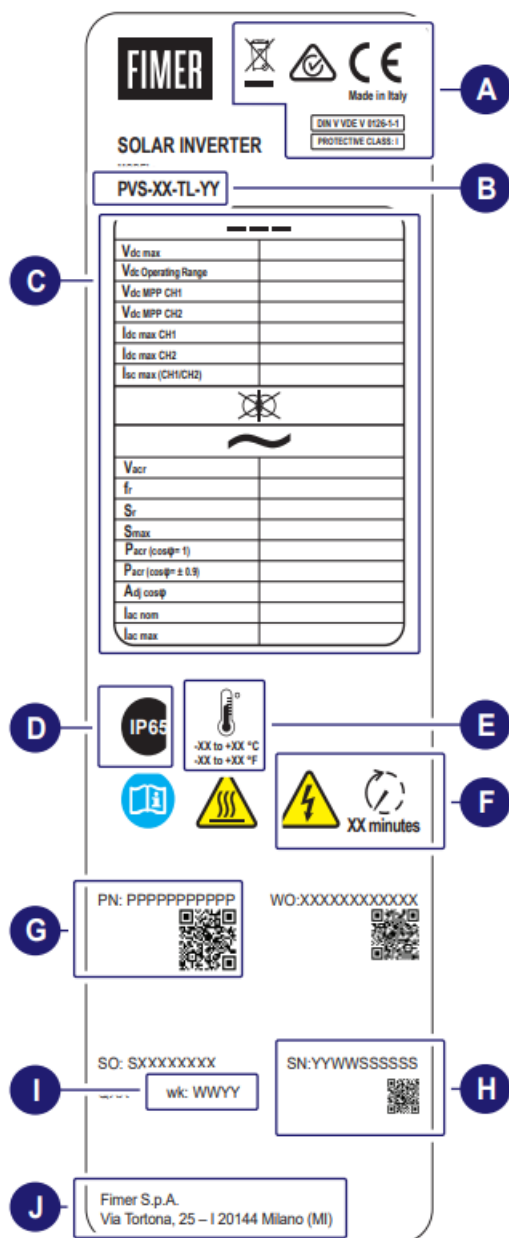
FIMER

Made in Italy

DIN V VDE V 0126-1-1
PROTECTIVE CLASS: I

A

SOLAR INVERTER

PVS-XX-TL-YY

B

C

| |
|---|
| $V_{dc\ max}$ |
| $V_{dc\ Operating\ Range}$ |
| $V_{dc\ MPP\ CH1}$ |
| $V_{dc\ MPP\ CH2}$ |
| $I_{dc\ max\ CH1}$ |
| $I_{dc\ max\ CH2}$ |
| $I_{sc\ max\ (CH1/CH2)}$ |

| |
|---|
| $V_{acr}$ |
| $f_r$ |
| $S_r$ |
| $S_{max}$ |
| $P_{acr\ (cos\varphi=1)}$ |
| $P_{acr\ (cos\varphi=\pm 0.9)}$ |
| $A_{dj\ cos\varphi}$ |
| $I_{ac\ nom}$ |
| $I_{ac\ max}$ |

D

IP65

-XX to +XX °C
-XX to +XX °F

E

XX minutes

F

G

PN: PPPPPPPPPPP

WO:XXXXXXXXXXXX

SO: SXXXXXXXX

I

wk: WWYY

SN:YYWWSSSSSS

H

J

Fimer S.p.A.
Via Tortona, 25 – I 20144 Milano (MI)